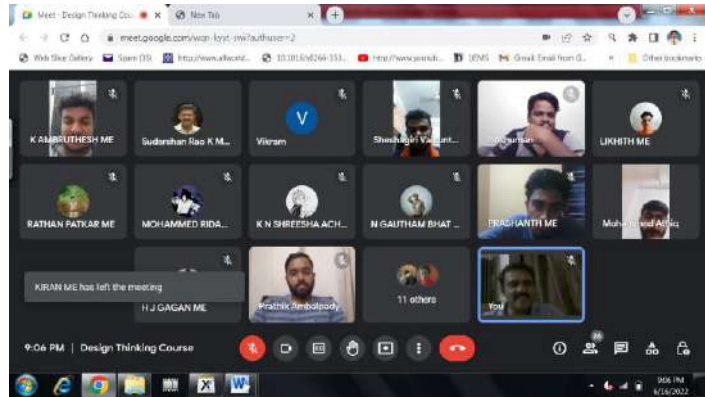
Meet - Design Thinking Cou ×
New Tab ×
meet.google.com/won-kyyt-cwi?authuser=2
Web Slice Gallery
Spam (15)
https://www.allcecrd...
10.1016/s0266-353...
http://www.youtub...
DEMS
Gmail: Email from G...
Other bookmarks
K AMRUTHESH ME
Sudarshan Rao K M...
V
Vikram
Sheshagiri Vaikunt...
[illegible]
LIKHITH ME
RATHAN PATKAR ME
MOHAMMED RIDA...
K N SHREESHA ACH...
N GAUTHAM BHAT ...
PRASHANTH ME
Mohammed Athiq
KIRAN ME has left the meeting
H J GAGAN ME
Prathik Ambolpady
11 others
You
9:06 PM | Design Thinking Course
9:06 PM
6/16/2022